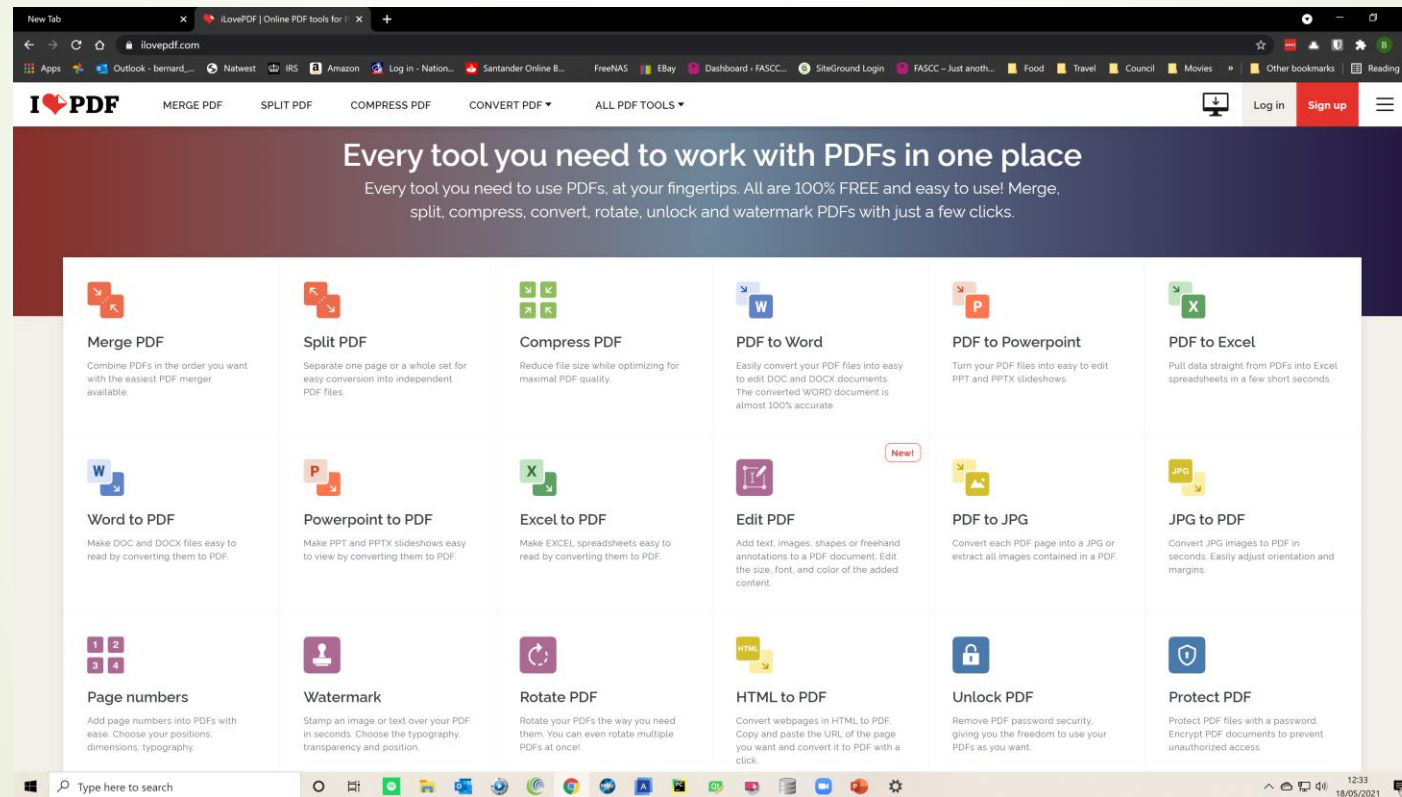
New Tab
iLovePDF | Online PDF tools for
ilovepdf.com
Apps Outlook - bernard_... Natwest IRS Amazon Log in - Nation... Santander Online B... FreeNAS EBay Dashboard ‹ FASCC... SiteGround Login FASCC – Just anoth... Food Travel Council Movies » Other bookmarks Reading

I❤PDF MERGE PDF SPLIT PDF COMPRESS PDF CONVERT PDF ▾ ALL PDF TOOLS ▾ Log in Sign up

Every tool you need to work with PDFs in one place

Every tool you need to use PDFs, at your fingertips. All are 100% FREE and easy to use! Merge, split, compress, convert, rotate, unlock and watermark PDFs with just a few clicks.

Merge PDF
Combine PDFs in the order you want with the easiest PDF merger available.

Split PDF
Separate one page or a whole set for easy conversion into independent PDF files.

Compress PDF
Reduce file size while optimizing for maximal PDF quality.

W
PDF to Word
Easily convert your PDF files into easy to edit DOC and DOCX documents. The converted WORD document is almost 100% accurate.

P
PDF to Powerpoint
Turn your PDF files into easy to edit PPT and PPTX slideshows.

X
PDF to Excel
Pull data straight from PDFs into Excel spreadsheets in a few short seconds.

W
Word to PDF
Make DOC and DOCX files easy to read by converting them to PDF.

P
Powerpoint to PDF
Make PPT and PPTX slideshows easy to view by converting them to PDF.

X
Excel to PDF
Make EXCEL spreadsheets easy to read by converting them to PDF.

New!
Edit PDF
Add text, images, shapes or freehand annotations to a PDF document. Edit the size, font, and color of the added content.

PDF to JPG
Convert each PDF page into a JPG or extract all images contained in a PDF.

JPG
JPG to PDF
Convert JPG images to PDF in seconds. Easily adjust orientation and margins.

1 2 3 4
Page numbers
Add page numbers into PDFs with ease. Choose your positions, dimensions, typography.

Watermark
Stamp an image or text over your PDF in seconds. Choose the typography, transparency and position.

Rotate PDF
Rotate your PDFs the way you need them. You can even rotate multiple PDFs at once!

HTML
HTML to PDF
Convert webpages in HTML to PDF. Copy and paste the URL of the page you want and convert it to PDF with a click.

Unlock PDF
Remove PDF password security, giving you the freedom to use your PDFs as you want.

Protect PDF
Protect PDF files with a password. Encrypt PDF documents to prevent unauthorized access.

Type here to search
12:33
18/05/2021